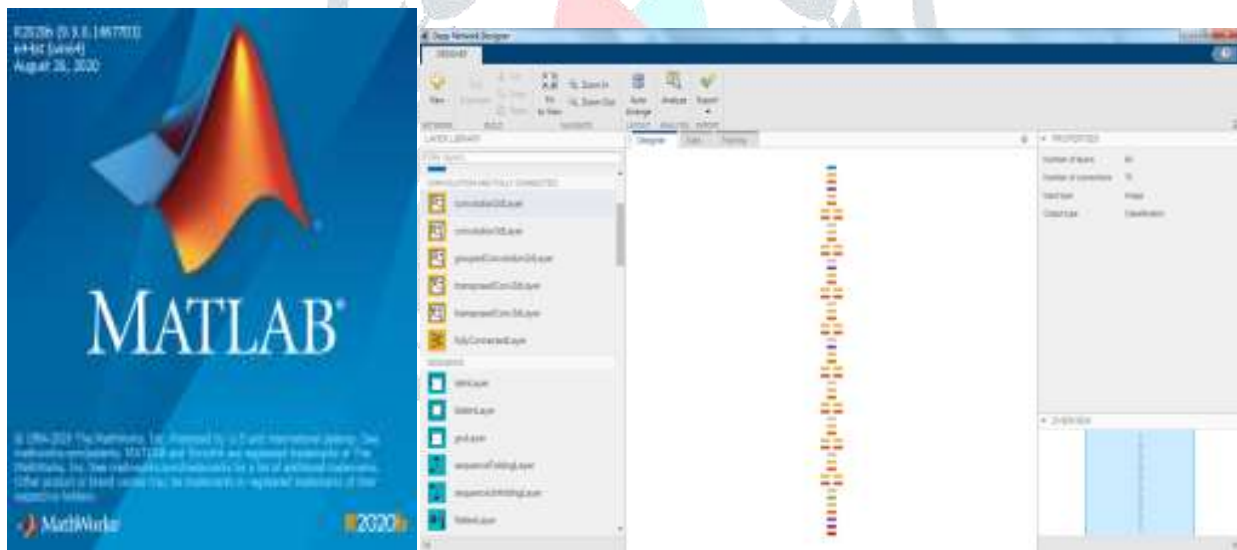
R2020b (9.9.0.1467703)
64-bit (win64)
August 26, 2020

MATLAB

© 1984-2020 The MathWorks, Inc. Protected by U.S and international patents. See mathworks.com/patents. MATLAB and Simulink are registered trademarks of The MathWorks, Inc. See mathworks.com/trademarks for a list of additional trademarks. Other product or brand names may be trademarks or registered trademarks of their respective holders.

MathWorks

R2020b

Deep Network Designer

DESIGNER

New
Zoom In
Zoom Out
Auto Arrange
Analyze
Export

LAYER LIBRARY

CONVOLUTION AND FULLY CONNECTED
convolution2dLayer
convolution3dLayer
groupedConvolution2dLayer
transposedConv2dLayer
transposedConv3dLayer
fullyConnectedLayer

SEQUENCE
lstmLayer
bilstmLayer
gruLayer
sequenceFoldingLayer
sequenceUnfoldingLayer
flattenLayer

Designer
Data
Training

PROPERTIES
Number of layers
Number of connections
Input type
Output type
Image
Classification

OVERVIEW